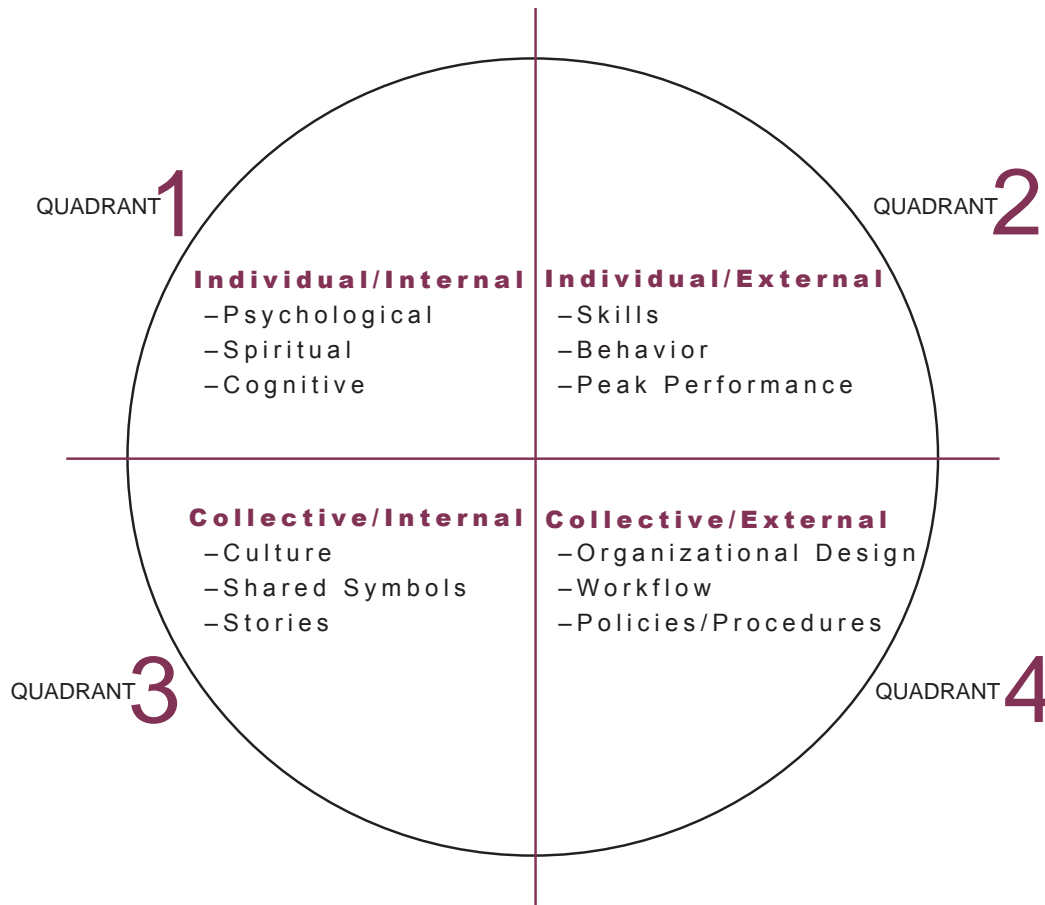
QUADRANT 1

Individual/Internal
–Psychological
–Spiritual
–Cognitive

QUADRANT 2

Individual/External
–Skills
–Behavior
–Peak Performance

Collective/Internal
–Culture
–Shared Symbols
–Stories

QUADRANT 3

Collective/External
–Organizational Design
–Workflow
–Policies/Procedures

QUADRANT 4